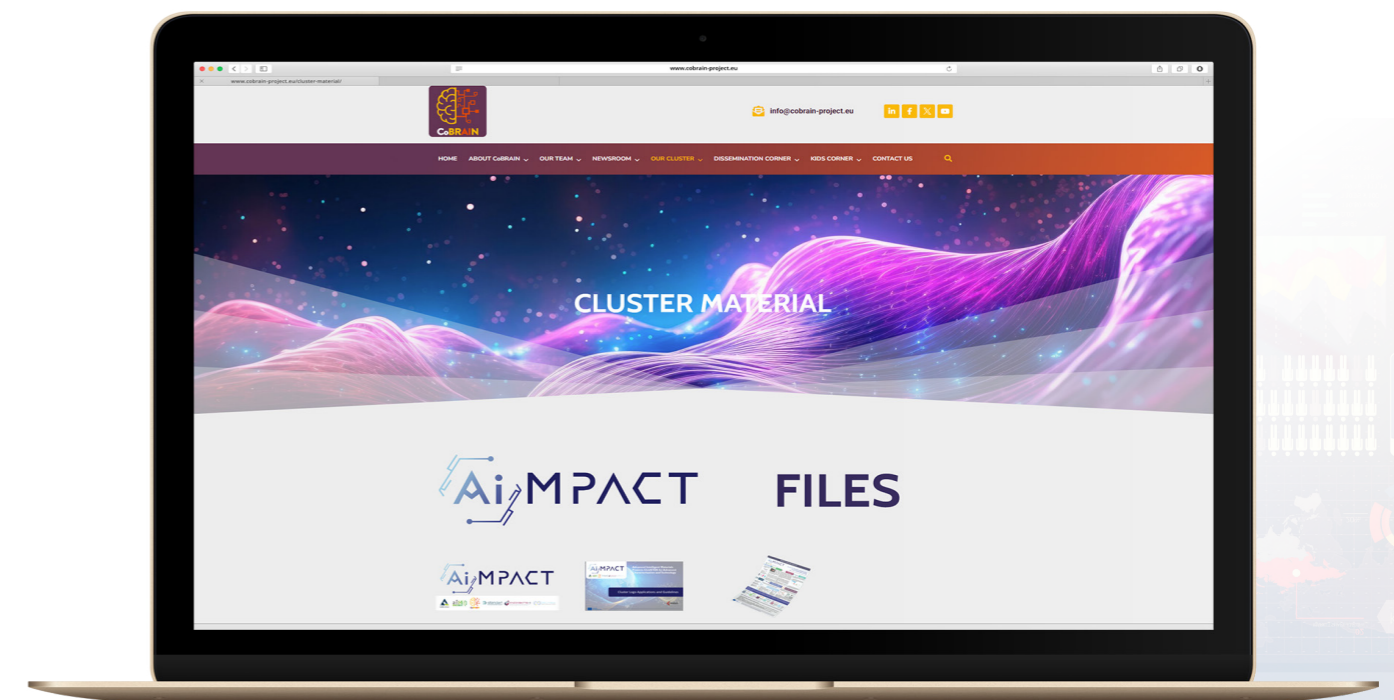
www.cobrain-project.eu

www.cobrain-project.eu/cluster-material/

CoBRAIN

info@cobrain-project.eu

HOME ABOUT CoBRAIN OUR TEAM NEWSROOM OUR CLUSTER DISSEMINATION CORNER KIDS CORNER CONTACT US

CLUSTER MATERIAL

AiMPACT FILES

AiMPACT

AiMPACT